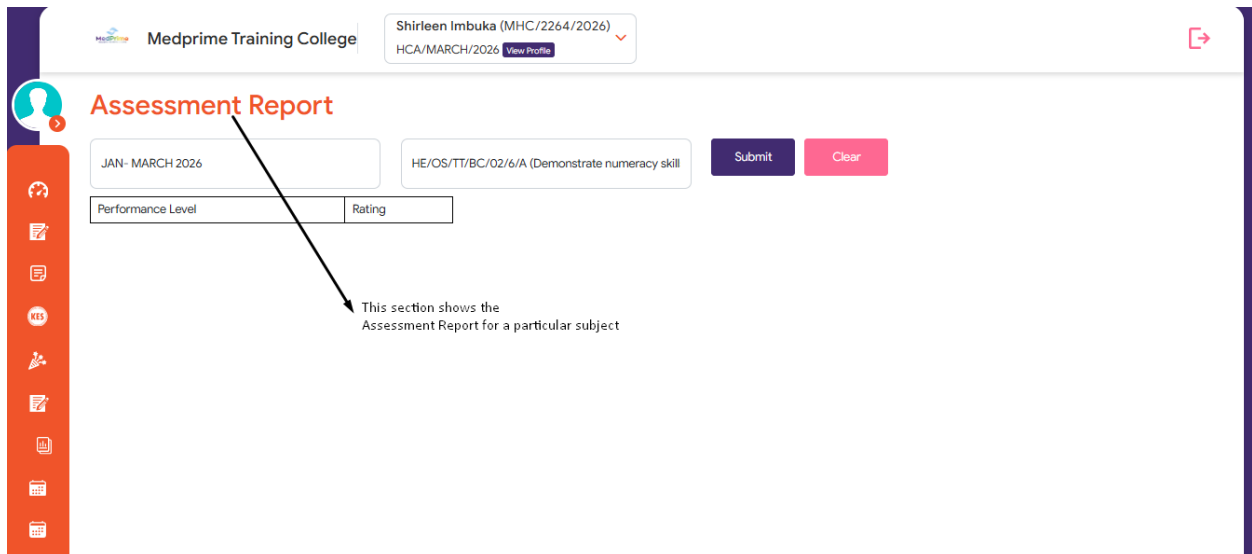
Medprime Training College

Shirleen Imbuka (MHC/2264/2026)
HCA/MARCH/2026 View Profile

Assessment Report

JAN- MARCH 2026

HE/OS/TT/BC/02/6/A (Demonstrate numeracy skill

Submit

Clear

| Performance Level | Rating |
|---|---|

This section shows the Assessment Report for a particular subject

KES